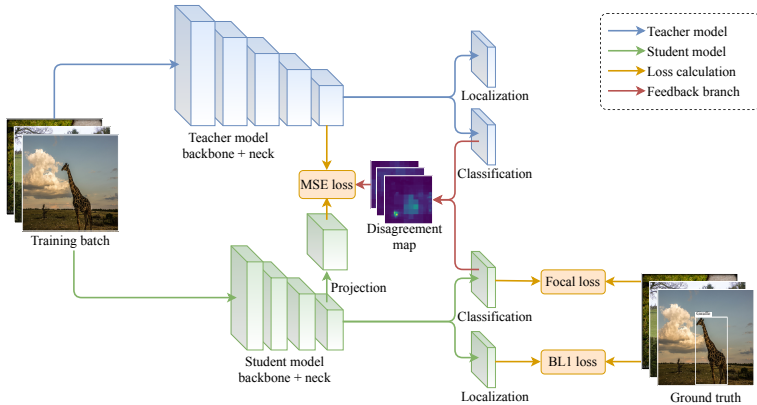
Teacher model
Student model
Loss calculation
Feedback branch

Teacher model backbone + neck

Localization

Classification

MSE loss

Disagreement map

Training batch

Projection

Classification

Focal loss

BL1 loss

Student model backbone + neck

Localization

Ground truth